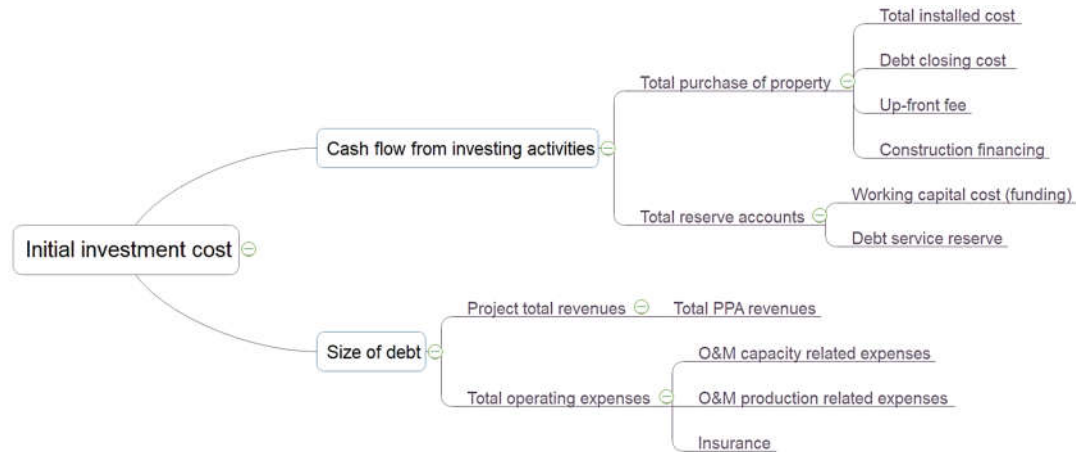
Initial investment cost

Cash flow from investing activities

Total purchase of property

Total installed cost

Debt closing cost

Up-front fee

Construction financing

Total reserve accounts

Working capital cost (funding)

Debt service reserve

Size of debt

Project total revenues

Total PPA revenues

Total operating expenses

O&M capacity related expenses

O&M production related expenses

Insurance